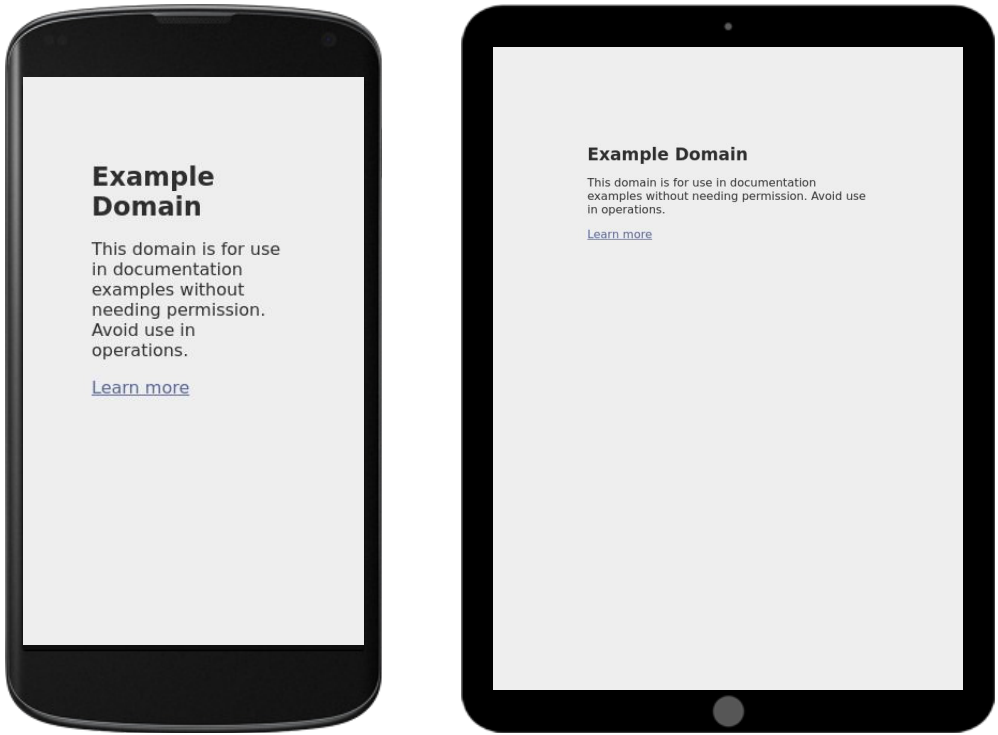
Example Domain

This domain is for use in documentation examples without needing permission. Avoid use in operations.

Learn more

Example Domain

This domain is for use in documentation examples without needing permission. Avoid use in operations.

Learn more